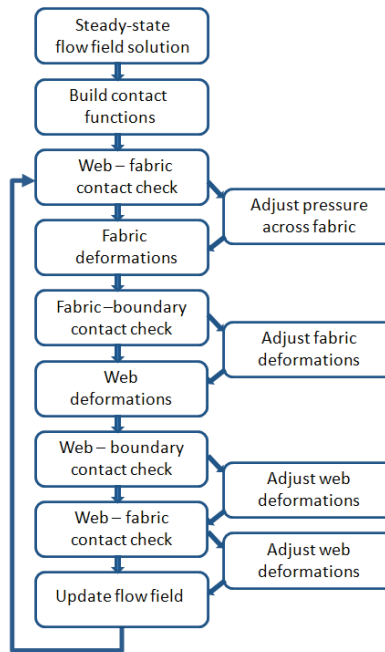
Steady-state flow field solution

Build contact functions

Web – fabric contact check

Adjust pressure across fabric

Fabric deformations

Fabric –boundary contact check

Adjust fabric deformations

Web deformations

Web – boundary contact check

Adjust web deformations

Web – fabric contact check

Adjust web deformations

Update flow field